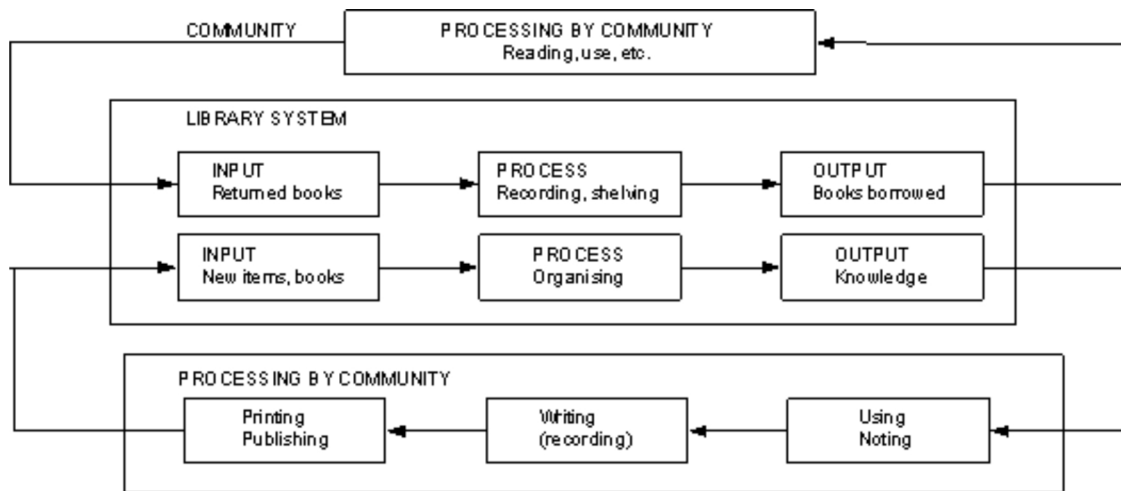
COMMUNITY

PROCESSING BY COMMUNITY
Reading, use, etc.

LIBRARY SYSTEM

INPUT
Returned books

PROCESS
Recording, shelving

OUTPUT
Books borrowed

INPUT
New items, books

PROCESS
Organising

OUTPUT
Knowledge

PROCESSING BY COMMUNITY

Printing
Publishing

Writing
(recording)

Using
Noting